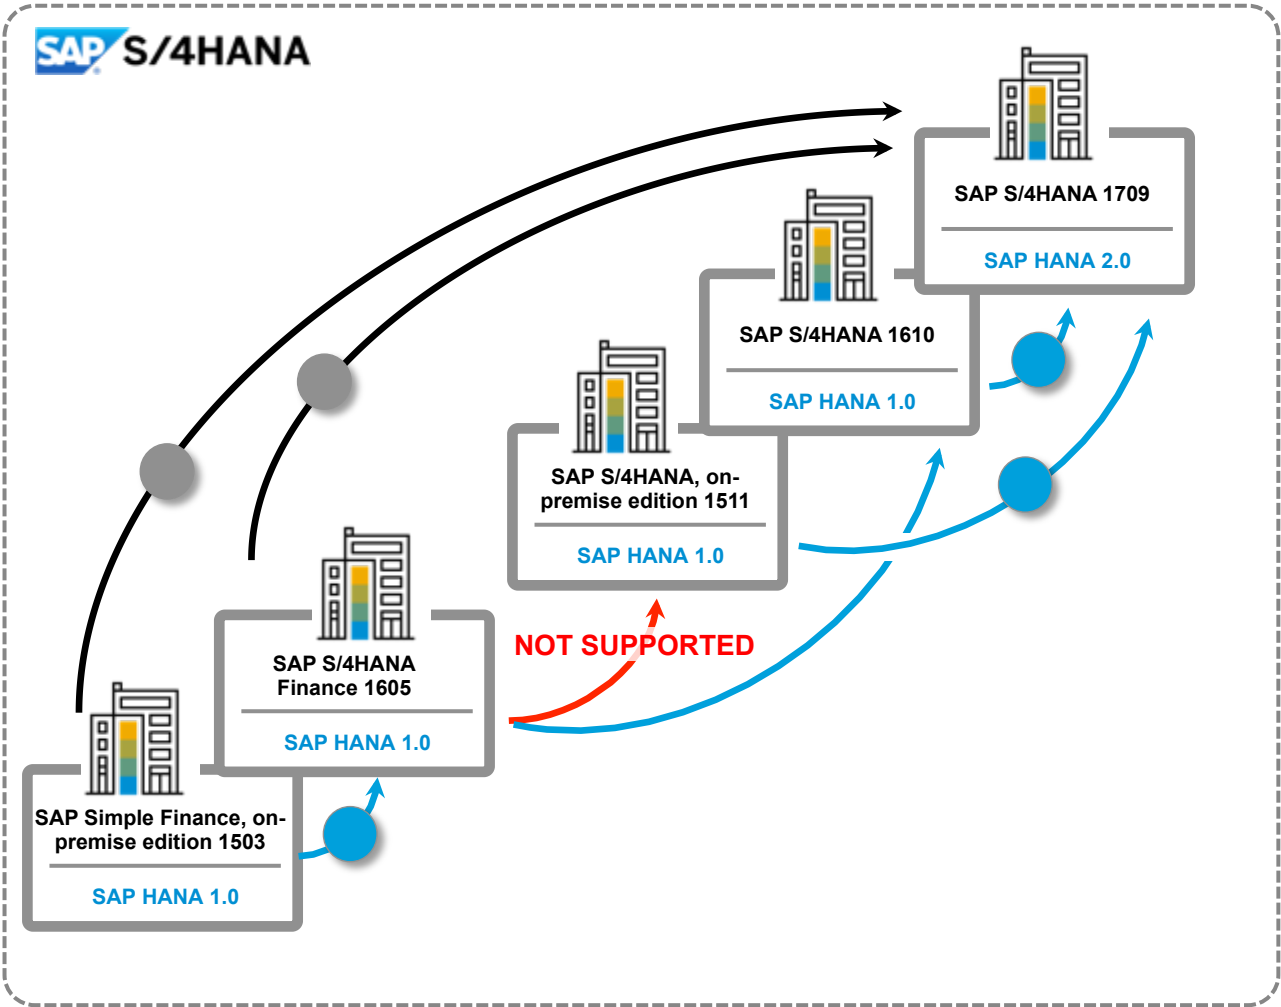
SAP S/4HANA

SAP S/4HANA 1709

SAP HANA 2.0

SAP S/4HANA 1610

SAP HANA 1.0

SAP S/4HANA, on-premise edition 1511

SAP HANA 1.0

SAP S/4HANA Finance 1605

SAP HANA 1.0

NOT SUPPORTED

SAP Simple Finance, on-premise edition 1503

SAP HANA 1.0